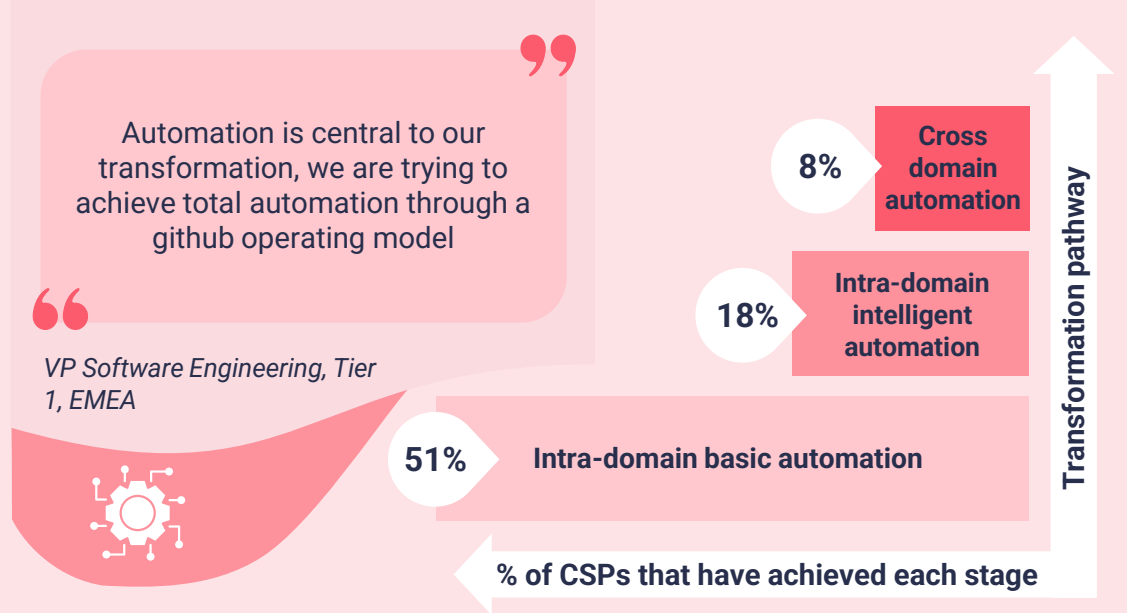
Automation is central to our transformation, we are trying to achieve total automation through a github operating model

VP Software Engineering, Tier 1, EMEA

8%

Cross domain automation

18%

Intra-domain intelligent automation

51%

Intra-domain basic automation

Transformation pathway

% of CSPs that have achieved each stage